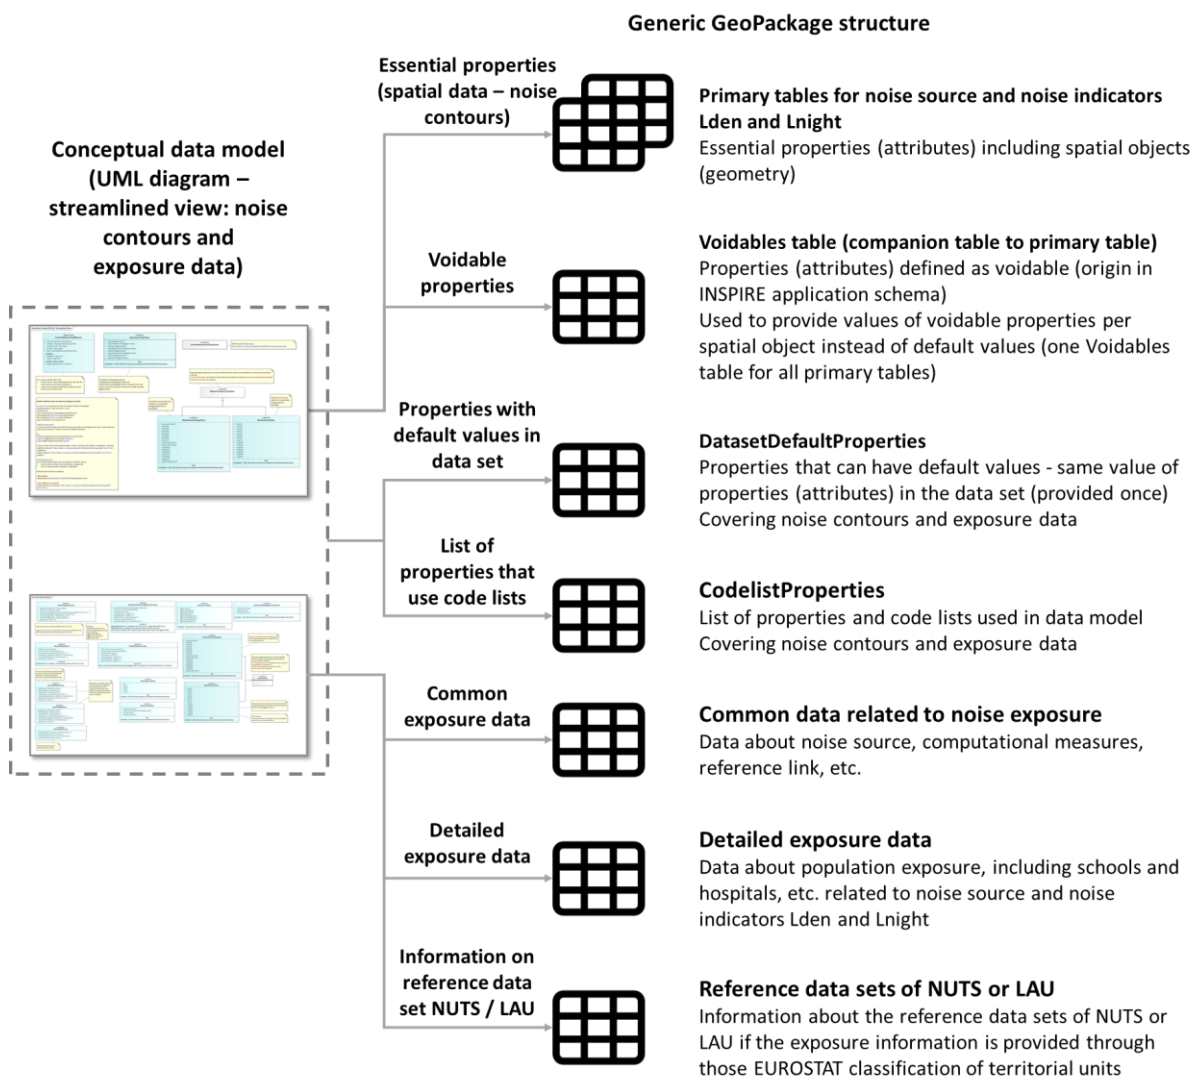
Generic GeoPackage structure

Conceptual data model (UML diagram – streamlined view: noise contours and exposure data)

Essential properties (spatial data – noise contours)

Primary tables for noise source and noise indicators Lden and Lnight
Essential properties (attributes) including spatial objects (geometry)

Voidable properties

Voidables table (companion table to primary table)
Properties (attributes) defined as voidable (origin in INSPIRE application schema)
Used to provide values of voidable properties per spatial object instead of default values (one Voidables table for all primary tables)

Properties with default values in data set

DatasetDefaultProperties
Properties that can have default values - same value of properties (attributes) in the data set (provided once)
Covering noise contours and exposure data

List of properties that use code lists

CodelistProperties
List of properties and code lists used in data model
Covering noise contours and exposure data

Common exposure data

Common data related to noise exposure
Data about noise source, computational measures, reference link, etc.

Detailed exposure data

Detailed exposure data
Data about population exposure, including schools and hospitals, etc. related to noise source and noise indicators Lden and Lnight

Information on reference data set NUTS / LAU

Reference data sets of NUTS or LAU
Information about the reference data sets of NUTS or LAU if the exposure information is provided through those EUROSTAT classification of territorial units